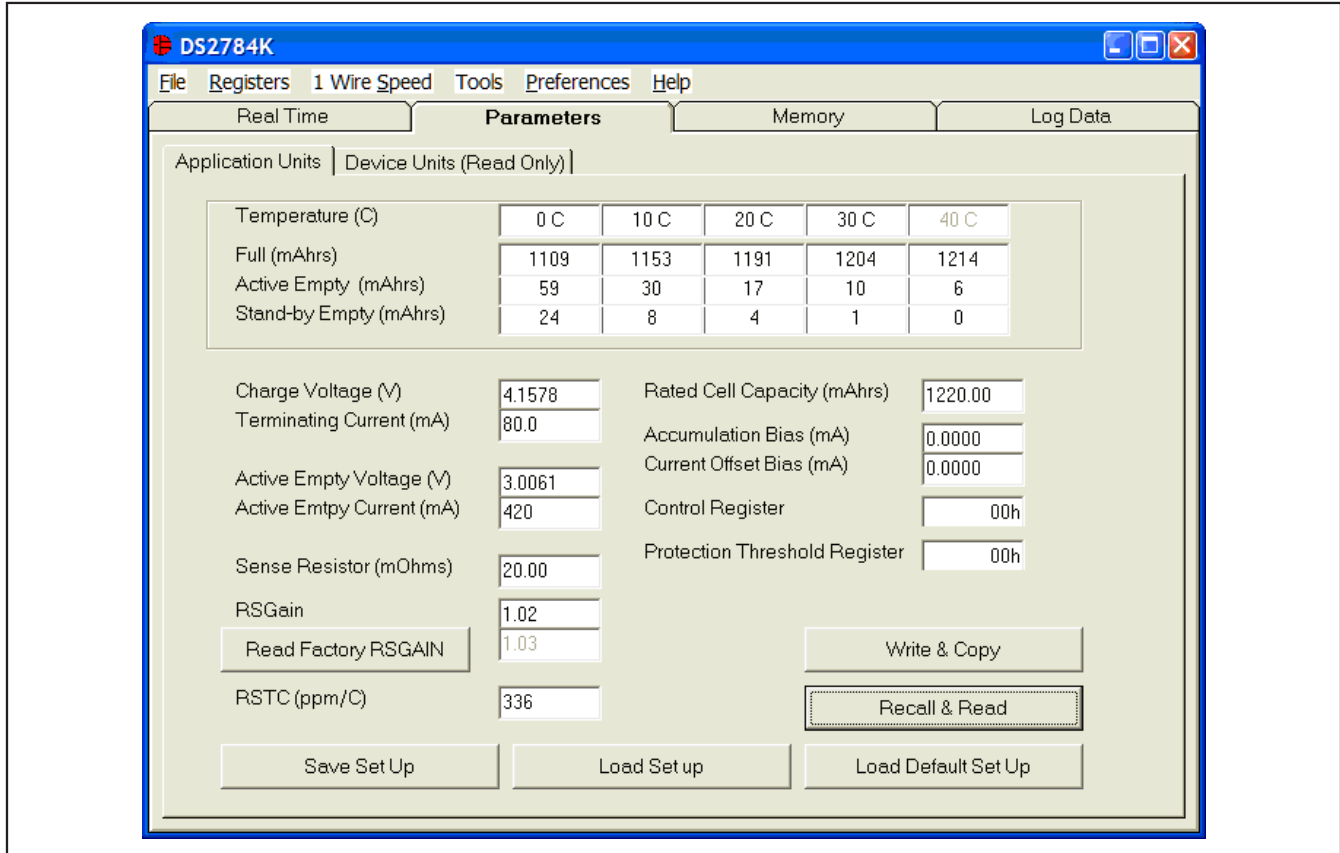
DS2784K

File Registers 1 Wire Speed Tools Preferences Help

Real Time | Parameters | Memory | Log Data

Application Units | Device Units (Read Only)

| Temperature (C) | 0 C | 10 C | 20 C | 30 C | 40 C |
|---|---|---|---|---|---|
| Full (mAhrs) | 1109 | 1153 | 1191 | 1204 | 1214 |
| Active Empty (mAhrs) | 59 | 30 | 17 | 10 | 6 |
| Stand-by Empty (mAhrs) | 24 | 8 | 4 | 1 | 0 |

Charge Voltage (V) 4.1578
Terminating Current (mA) 80.0

Active Empty Voltage (V) 3.0061
Active Emtpy Current (mA) 420

Sense Resistor (mOhms) 20.00

RSGain 1.02
Read Factory RSGAIN 1.03

RSTC (ppm/C) 336

Rated Cell Capacity (mAhrs) 1220.00

Accumulation Bias (mA) 0.0000
Current Offset Bias (mA) 0.0000

Control Register 00h

Protection Threshold Register 00h

Write & Copy

Recall & Read

Save Set Up

Load Set up

Load Default Set Up